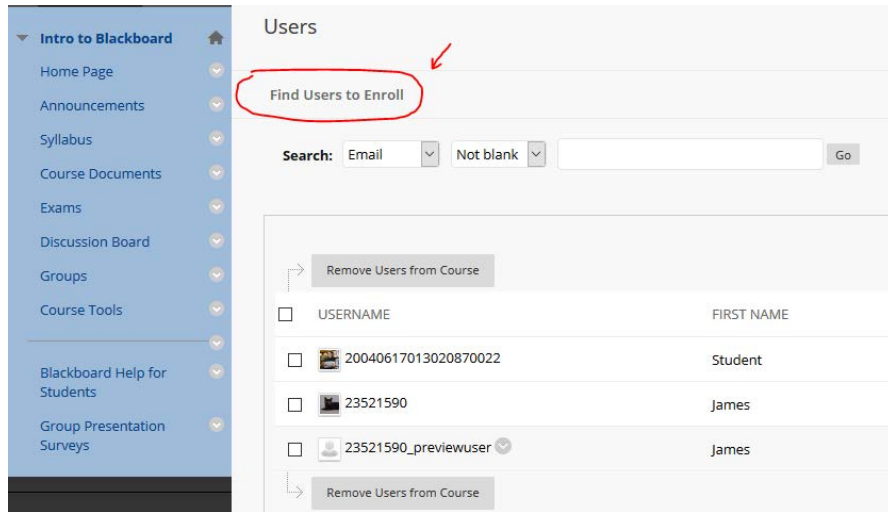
Intro to Blackboard
Home Page
Announcements
Syllabus
Course Documents
Exams
Discussion Board
Groups
Course Tools
Blackboard Help for Students
Group Presentation Surveys

Users

Find Users to Enroll

Search: Email Not blank Go

Remove Users from Course

| | USERNAME | FIRST NAME |
|---|---|---|
| ☐ | 20040617013020870022 | Student |
| ☐ | 23521590 | James |
| ☐ | 23521590_previewuser | James |

Remove Users from Course